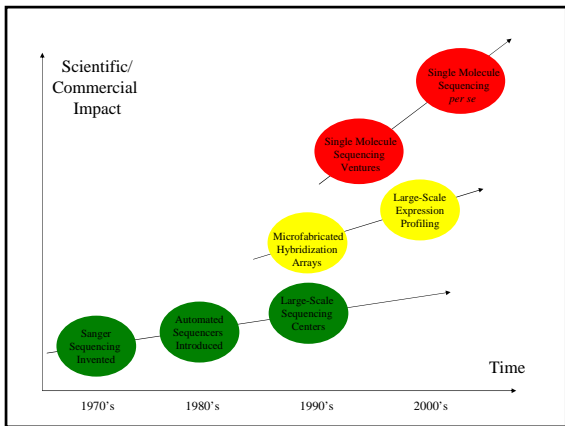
Scientific/ Commercial Impact

Single Molecule Sequencing *per se*

Single Molecule Sequencing Ventures

Large-Scale Expression Profiling

Microfabricated Hybridization Arrays

Large-Scale Sequencing Centers

Automated Sequencers Introduced

Sanger Sequencing Invented

Time

1970's

1980's

1990's

2000's